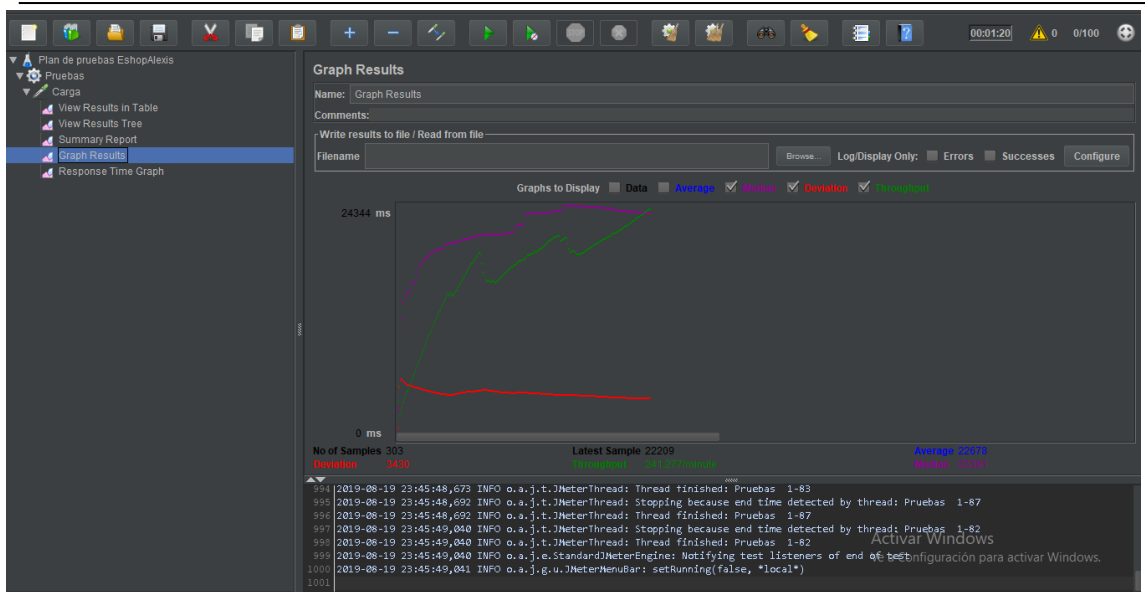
00:01:20 0 0/100

Plan de pruebas EshopAlexis
Pruebas
Carga
View Results in Table
View Results Tree
Summary Report
Graph Results
Response Time Graph

Graph Results

Name: Graph Results

Comments:

Write results to file / Read from file

Filename Browse... Log/Display Only: Errors Successes Configure

Graphs to Display Data Average Median Deviation Throughput

24344 ms

0 ms

No of Samples 303 Latest Sample 22209 Average 22678

Deviation 3430 Throughput 241.277/minute Median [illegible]

994 2019-08-19 23:45:48,673 INFO o.a.j.t.JMeterThread: Thread finished: Pruebas 1-83
995 2019-08-19 23:45:48,692 INFO o.a.j.t.JMeterThread: Stopping because end time detected by thread: Pruebas 1-87
996 2019-08-19 23:45:48,692 INFO o.a.j.t.JMeterThread: Thread finished: Pruebas 1-87
997 2019-08-19 23:45:49,040 INFO o.a.j.t.JMeterThread: Stopping because end time detected by thread: Pruebas 1-82
998 2019-08-19 23:45:49,040 INFO o.a.j.t.JMeterThread: Thread finished: Pruebas 1-82
999 2019-08-19 23:45:49,040 INFO o.a.j.e.StandardJMeterEngine: Notifying test listeners of end of test
1000 2019-08-19 23:45:49,041 INFO o.a.j.g.u.JMeterMenuBar: setRunning(false, *local*)
1001

Activar Windows
Ve a Configuración para activar Windows.